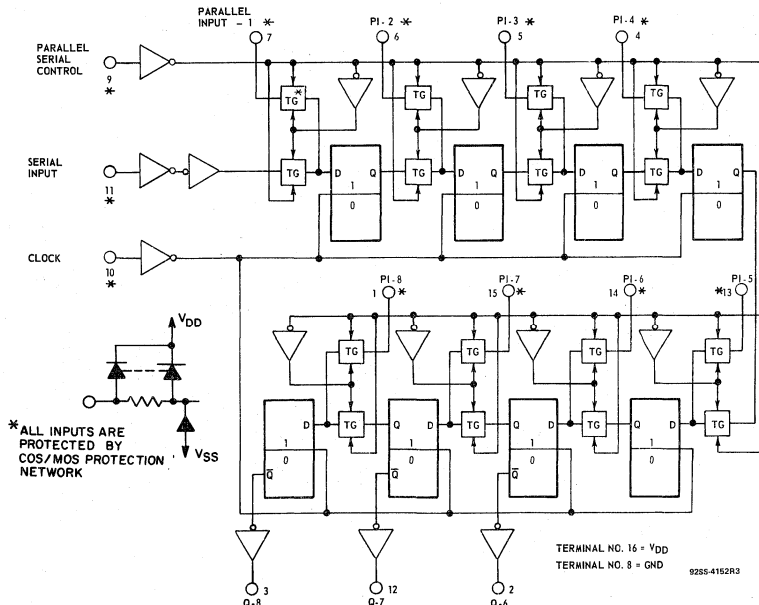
PARALLEL INPUT - 1 * 7

PI-2 * 6

PI-3 * 5

PI-4 * 4

PARALLEL SERIAL CONTROL

9 *

TG *

TG

TG

TG

TG

TG

TG

TG

SERIAL INPUT

11 *

D Q 1 0

D Q 1 0

D Q 1 0

D Q 1 0

CLOCK

10 *

PI-8 1 *

PI-7 15 *

PI-6 14 *

PI-5 *13

$V_{DD}$

TG

TG

TG

TG

TG

TG

TG

TG

D 1 0 $\overline{Q}$

Q D 1 0 $\overline{Q}$

Q D 1 0 $\overline{Q}$

Q D 1 0

*ALL INPUTS ARE PROTECTED BY COS/MOS PROTECTION NETWORK

$V_{SS}$

3 Q-8

12 Q-7

2 Q-6

TERMINAL NO. 16 = $V_{DD}$

TERMINAL NO. 8 = GND

92SS-4152R3